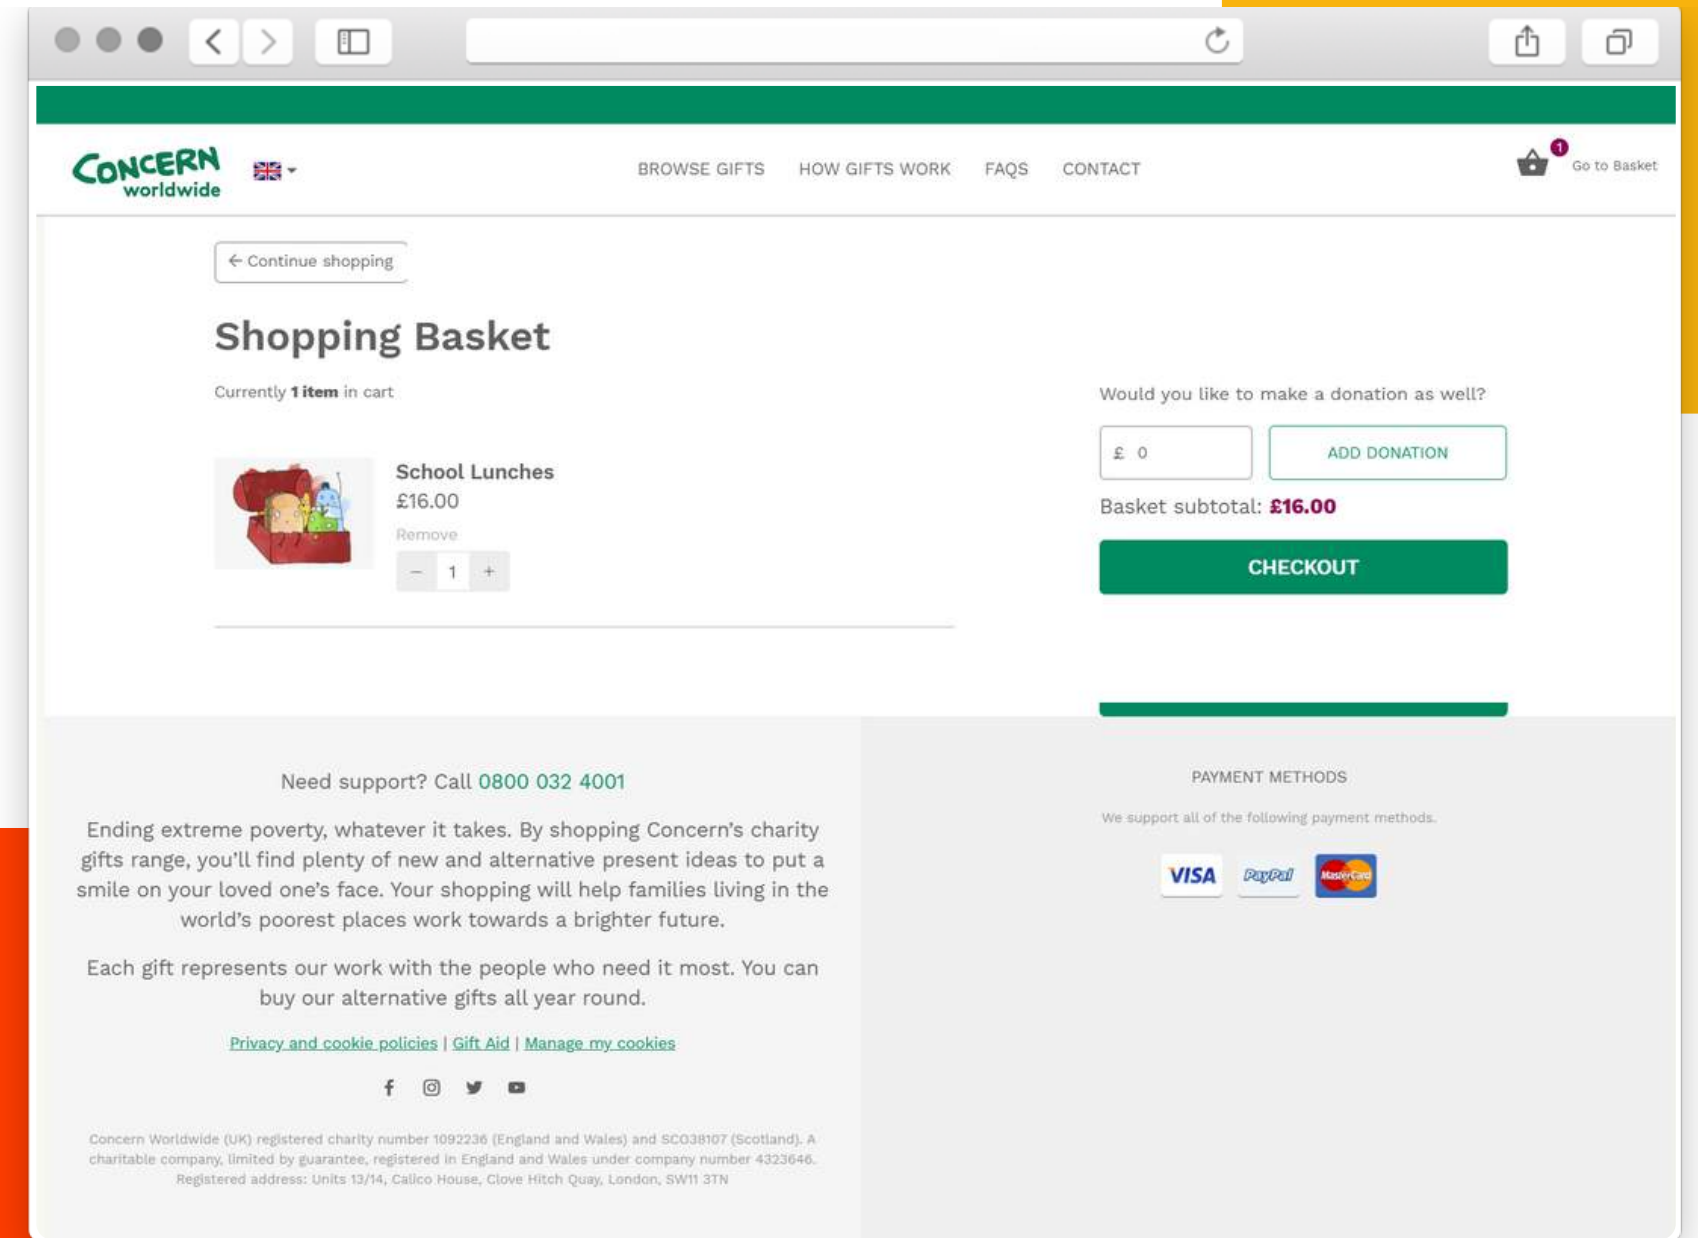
CONCERN worldwide

BROWSE GIFTS HOW GIFTS WORK FAQS CONTACT

1 Go to Basket

← Continue shopping

Shopping Basket

Currently **1 item** in cart

School Lunches
£16.00
Remove
– 1 +

Would you like to make a donation as well?

£ 0

ADD DONATION

Basket subtotal: **£16.00**

CHECKOUT

Need support? Call 0800 032 4001

Ending extreme poverty, whatever it takes. By shopping Concern's charity gifts range, you'll find plenty of new and alternative present ideas to put a smile on your loved one's face. Your shopping will help families living in the world's poorest places work towards a brighter future.

Each gift represents our work with the people who need it most. You can buy our alternative gifts all year round.

Privacy and cookie policies | Gift Aid | Manage my cookies

Concern Worldwide (UK) registered charity number 1092236 (England and Wales) and SC038107 (Scotland). A charitable company, limited by guarantee, registered in England and Wales under company number 4323646. Registered address: Units 13/14, Calico House, Clove Hitch Quay, London, SW11 3TN

PAYMENT METHODS

We support all of the following payment methods.

VISA PayPal MasterCard